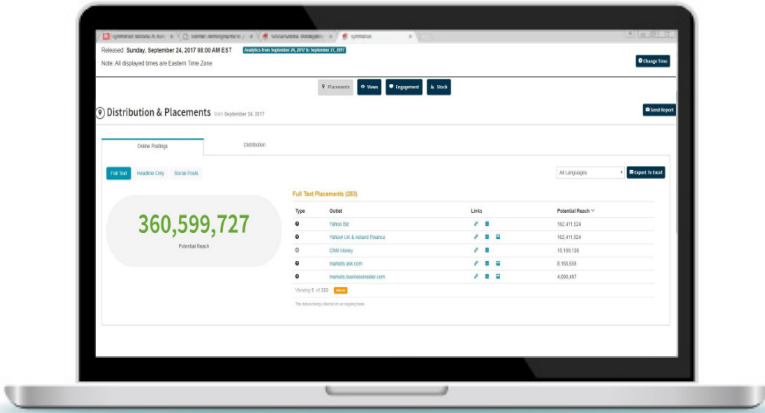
Released: Sunday, September 24, 2017 08:00 AM EST
Analytics from September 24, 2017 to September 31, 2017
Note: All displayed times are Eastern Time Zone

Change Time

Placements
Views
Engagement
Stock

Distribution & Placements from September 24, 2017

Send Report

Online Postings
Distribution

Full Text
Headline Only
Social Posts

All Languages
Export to Excel

360,599,727
Potential Reach

Full Text Placements (283)

| Type | Outlet | Links | Potential Reach |
|---|---|---|---|
| | Yahoo Sd | | 162,411,524 |
| | Yahoo UK & Ireland Finance | | 162,411,524 |
| | CNN Money | | 10,100,120 |
| | markets.ask.com | | 8,168,620 |
| | markets.businessinsider.com | | 4,099,497 |

Viewing 5 of 283 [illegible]

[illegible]